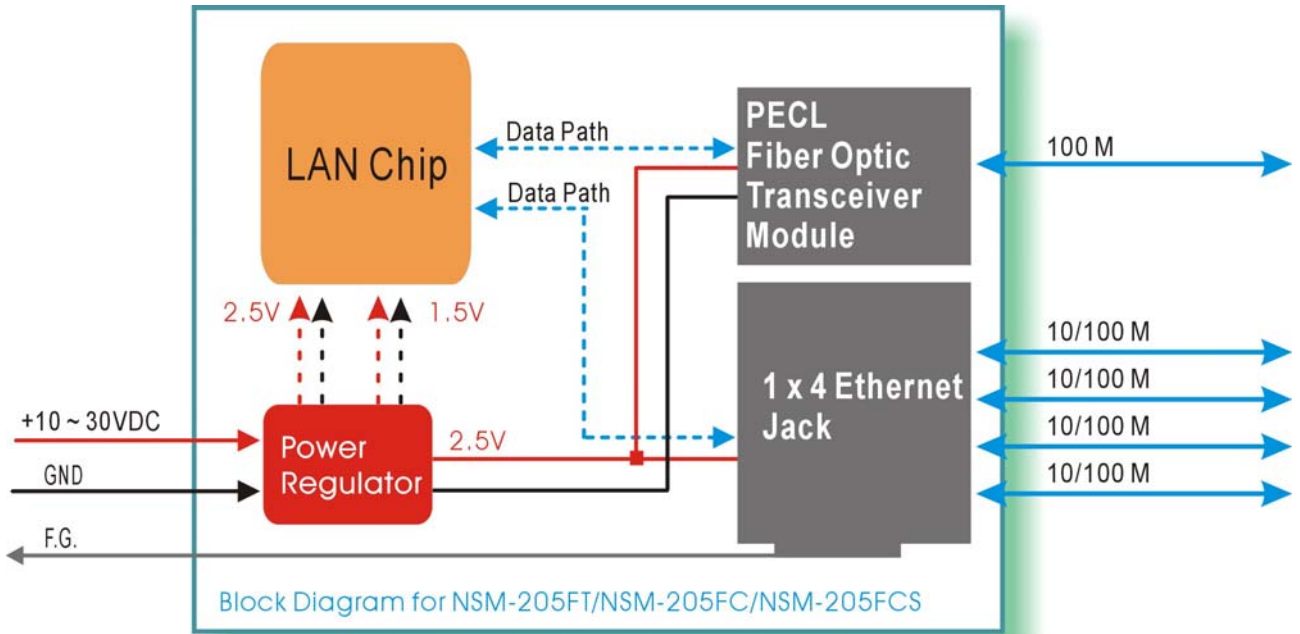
LAN Chip

Data Path

Data Path

PECL Fiber Optic Transceiver Module

100 M

2.5V

1.5V

1 x 4 Ethernet Jack

10/100 M

10/100 M

10/100 M

10/100 M

+10 ~ 30VDC

GND

F.G.

Power Regulator

2.5V

Block Diagram for NSM-205FT/NSM-205FC/NSM-205FCS